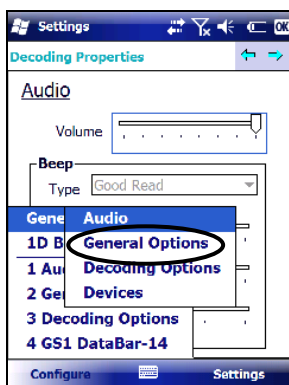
Settings

OK

Decoding Properties

Audio

Volume

Beep

Type Good Read

Gene

1D B

1 Au

2 Ge

Audio

General Options

Decoding Options

Devices

3 Decoding Options

4 GS1 DataBar-14

Configure

Settings